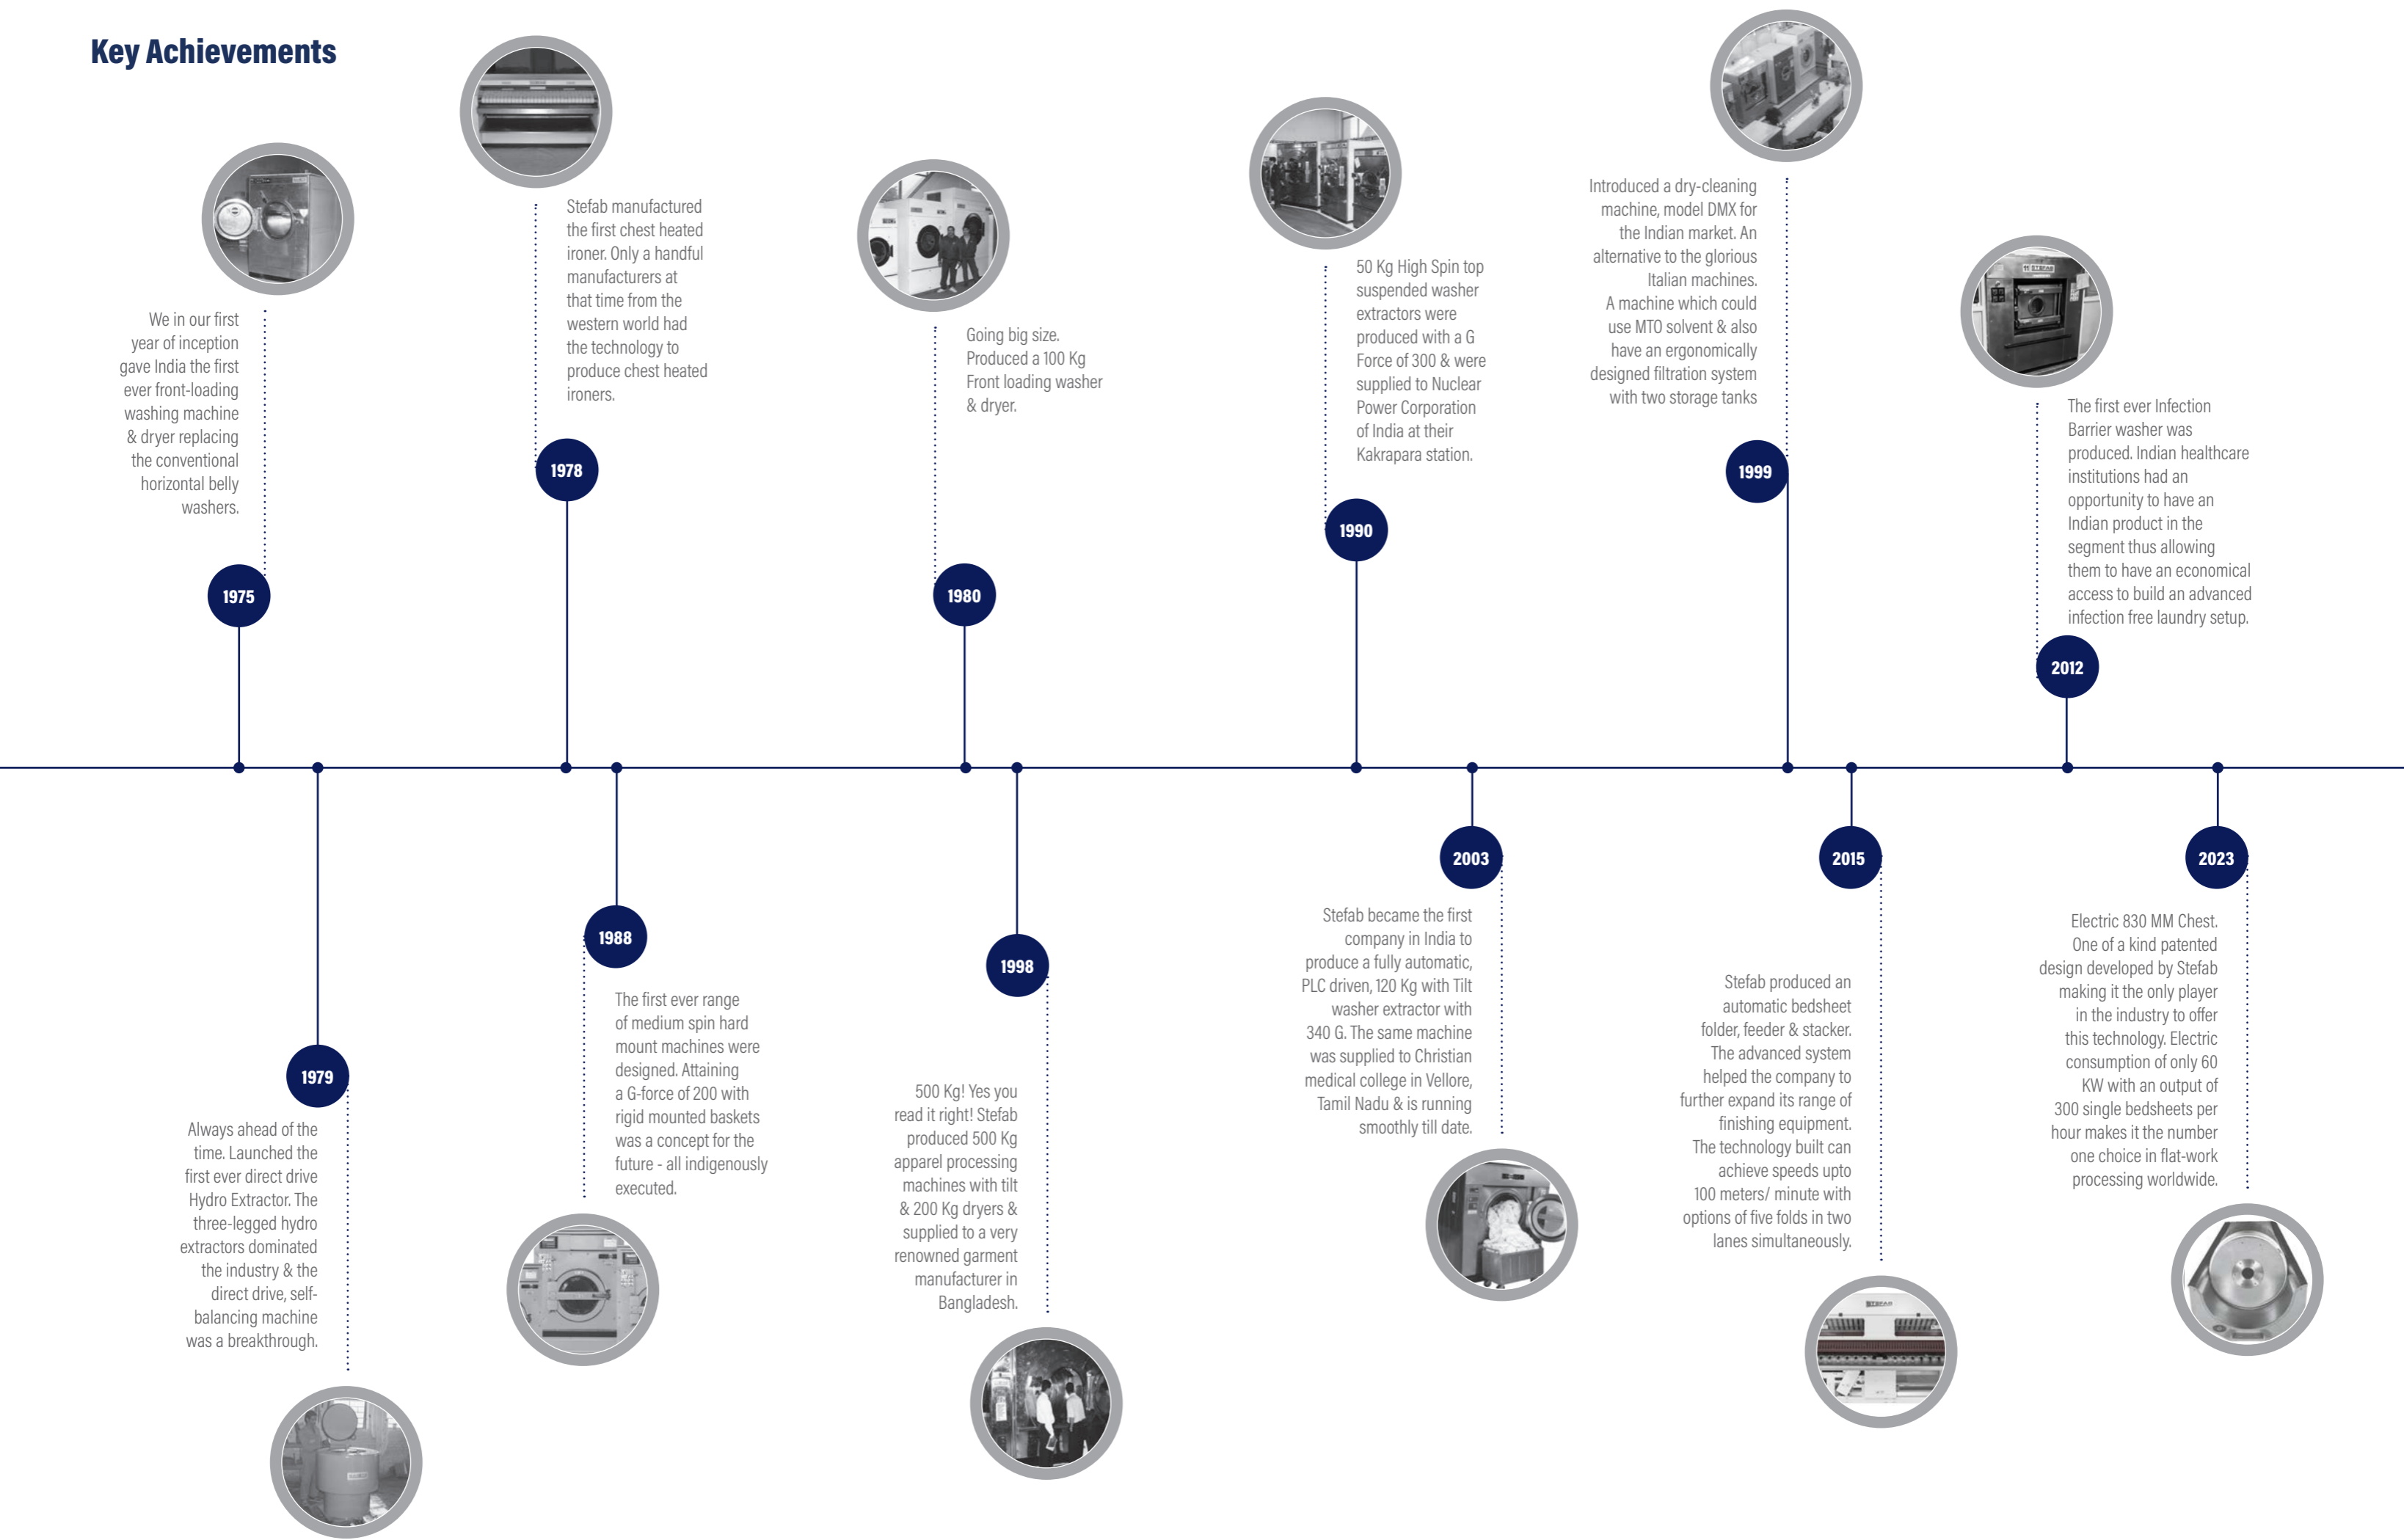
Key Achievements

1975

We in our first year of inception gave India the first ever front-loading washing machine & dryer replacing the conventional horizontal belly washers.

1979

Always ahead of the time. Launched the first ever direct drive Hydro Extractor. The three-legged hydro extractors dominated the industry & the direct drive, self-balancing machine was a breakthrough.

1978

Stefab manufactured the first chest heated ironer. Only a handful manufacturers at that time from the western world had the technology to produce chest heated ironers.

1988

The first ever range of medium spin hard mount machines were designed. Attaining a G-force of 200 with rigid mounted baskets was a concept for the future - all indigenously executed.

1980

Going big size. Produced a 100 Kg Front loading washer & dryer.

1998

500 Kg! Yes you read it right! Stefab produced 500 Kg apparel processing machines with tilt & 200 Kg dryers & supplied to a very renowned garment manufacturer in Bangladesh.

1990

50 Kg High Spin top suspended washer extractors were produced with a G Force of 300 & were supplied to Nuclear Power Corporation of India at their Kakrapara station.

2003

Stefab became the first company in India to produce a fully automatic, PLC driven, 120 Kg with Tilt washer extractor with 340 G. The same machine was supplied to Christian medical college in Vellore, Tamil Nadu & is running smoothly till date.

1999

Introduced a dry-cleaning machine, model DMX for the Indian market. An alternative to the glorious Italian machines. A machine which could use MTO solvent & also have an ergonomically designed filtration system with two storage tanks

2015

Stefab produced an automatic bedsheet folder, feeder & stacker. The advanced system helped the company to further expand its range of finishing equipment. The technology built can achieve speeds upto 100 meters/ minute with options of five folds in two lanes simultaneously.

2012

The first ever Infection Barrier washer was produced. Indian healthcare institutions had an opportunity to have an Indian product in the segment thus allowing them to have an economical access to build an advanced infection free laundry setup.

2023

Electric 830 MM Chest. One of a kind patented design developed by Stefab making it the only player in the industry to offer this technology. Electric consumption of only 60 KW with an output of 300 single bedsheets per hour makes it the number one choice in flat-work processing worldwide.